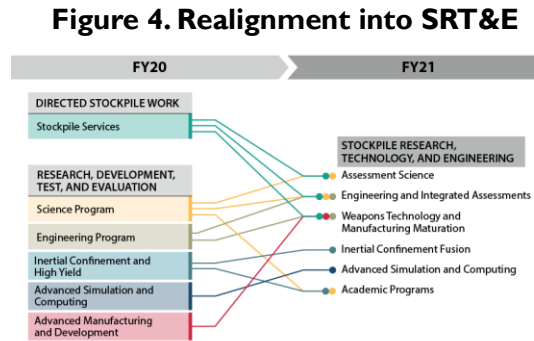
Figure 4. Realignment into SRT&E

FY20

FY21

DIRECTED STOCKPILE WORK

Stockpile Services

RESEARCH, DEVELOPMENT, TEST, AND EVALUATION

Science Program

Engineering Program

Inertial Confinement and High Yield

Advanced Simulation and Computing

Advanced Manufacturing and Development

STOCKPILE RESEARCH, TECHNOLOGY, AND ENGINEERING

Assessment Science

Engineering and Integrated Assessments

Weapons Technology and Manufacturing Maturation

Inertial Confinement Fusion

Advanced Simulation and Computing

Academic Programs